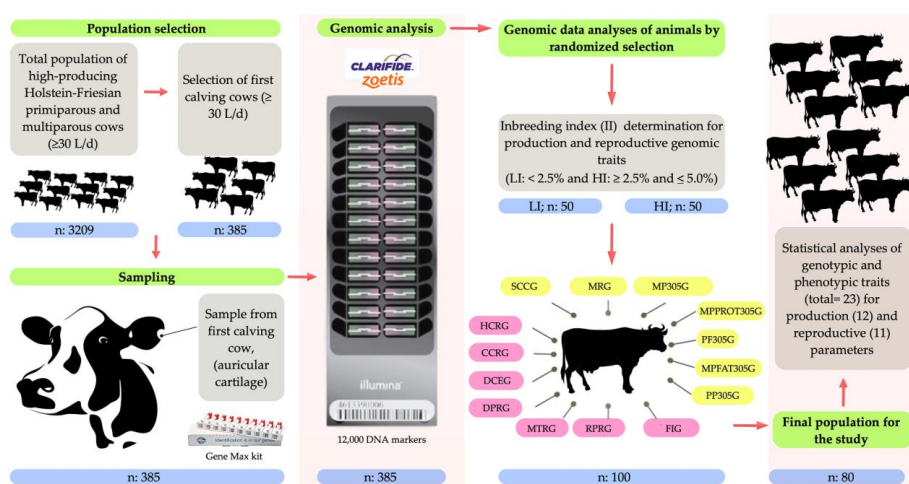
Population selection

Total population of high-producing Holstein-Friesian primiparous and multiparous cows (≥30 L/d)

Selection of first calving cows (≥ 30 L/d)

n: 3209

n: 385

Sampling

Sample from first calving cow, (auricular cartilage)

Gene Max kit

n: 385

Genomic analysis

CLARIFIDE zoetis

illumina

12,000 DNA markers

n: 385

Genomic data analyses of animals by randomized selection

Inbreeding index (II) determination for production and reproductive genomic traits (LI: < 2.5% and HI: ≥ 2.5% and ≤ 5.0%)

LI; n: 50

HI; n: 50

SCCG

MRG

MP305G

MPPROT305G

PF305G

MPFAT305G

PP305G

HCRG

CCRG

DCEG

DPRG

MTRG

RPRG

FIG

n: 100

Statistical analyses of genotypic and phenotypic traits (total= 23) for production (12) and reproductive (11) parameters

Final population for the study

n: 80